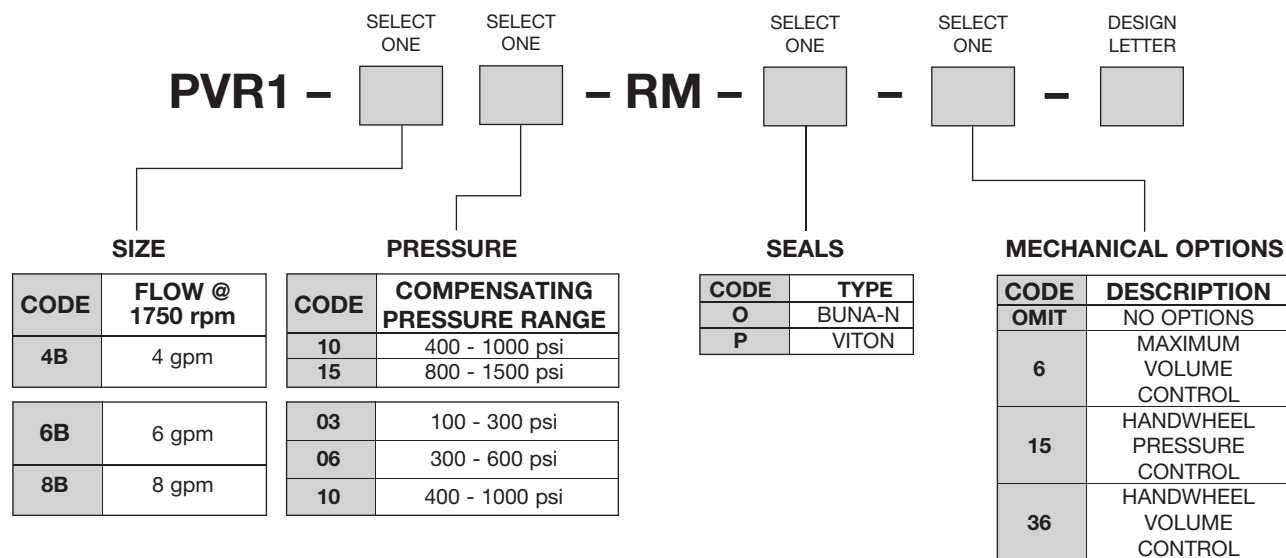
SELECT ONE

SELECT ONE

SELECT ONE

SELECT ONE

DESIGN LETTER

PVR1 – – RM – – –

SIZE

| CODE | FLOW @ 1750 rpm |
|---|---|
| 4B | 4 gpm |

| | |
|---|---|
| 6B | 6 gpm |
| 8B | 8 gpm |

PRESSURE

| CODE | COMPENSATING PRESSURE RANGE |
|---|---|
| 10 | 400 - 1000 psi |
| 15 | 800 - 1500 psi |

| | |
|---|---|
| 03 | 100 - 300 psi |
| 06 | 300 - 600 psi |
| 10 | 400 - 1000 psi |

SEALS

| CODE | TYPE |
|---|---|
| O | BUNA-N |
| P | VITON |

MECHANICAL OPTIONS

| CODE | DESCRIPTION |
|---|---|
| OMIT | NO OPTIONS |
| 6 | MAXIMUM VOLUME CONTROL |
| 15 | HANDWHEEL PRESSURE CONTROL |
| 36 | HANDWHEEL VOLUME CONTROL |